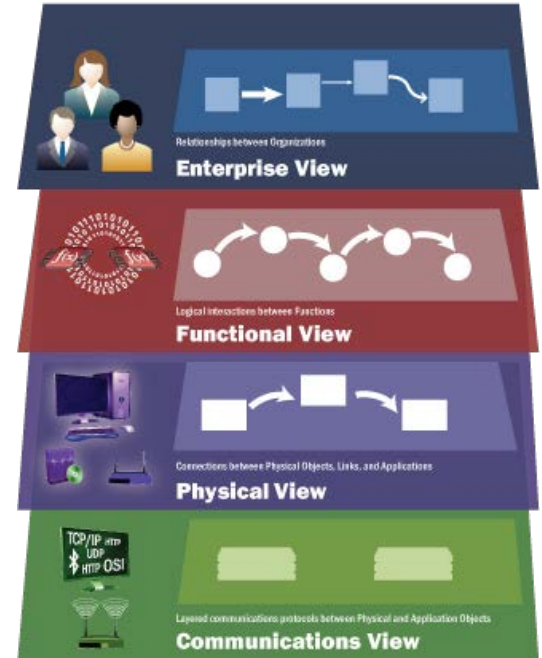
Relationships between Organizations
Enterprise View

Logical interactions between Functions
Functional View

Connections between Physical Objects, Links, and Applications
Physical View

TCP/IP HTTP
UDP
HTTP OSI

Layered communications protocols between Physical and Application Objects
Communications View